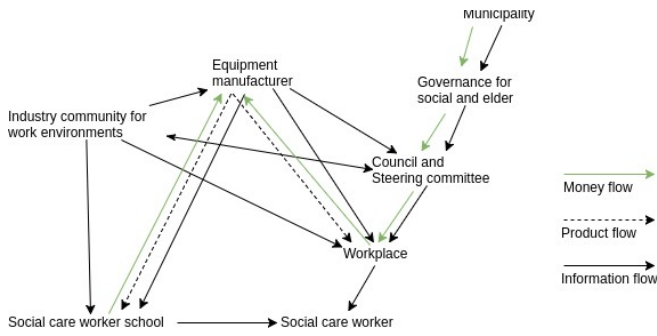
Municipality

Equipment manufacturer

Governance for social and elder

Industry community for work environments

Council and Steering committee

Money flow

Product flow

Workplace

Information flow

Social care worker school

Social care worker